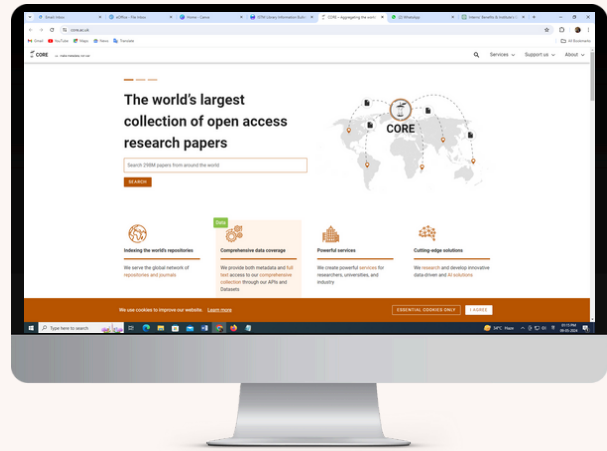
Email Inbox | eOffice - File Inbox | Home - Canva | KDTM Library Information Guid | CORE – Aggregating the worl | WhatsApp | Interns' Benefits & Institute | 

core.ac.uk

Gmail YouTube Maps News Translate | All Bookmarks

CORE

Services Support us About

The world's largest collection of open access research papers

Search 299M papers from around the world

SEARCH

CORE

Indexing the world's repositories

We serve the global network of repositories and journals

Data

Comprehensive data coverage

We provide both metadata and full text access to our comprehensive collection through our APIs and Datasets

Powerful services

We create powerful services for researchers, universities, and industry

Cutting-edge solutions

We research and develop innovative data-driven and AI solutions

We use cookies to improve our website. Learn more

ESSENTIAL COOKIES ONLY

I AGREE

Type here to search

34°C Haze